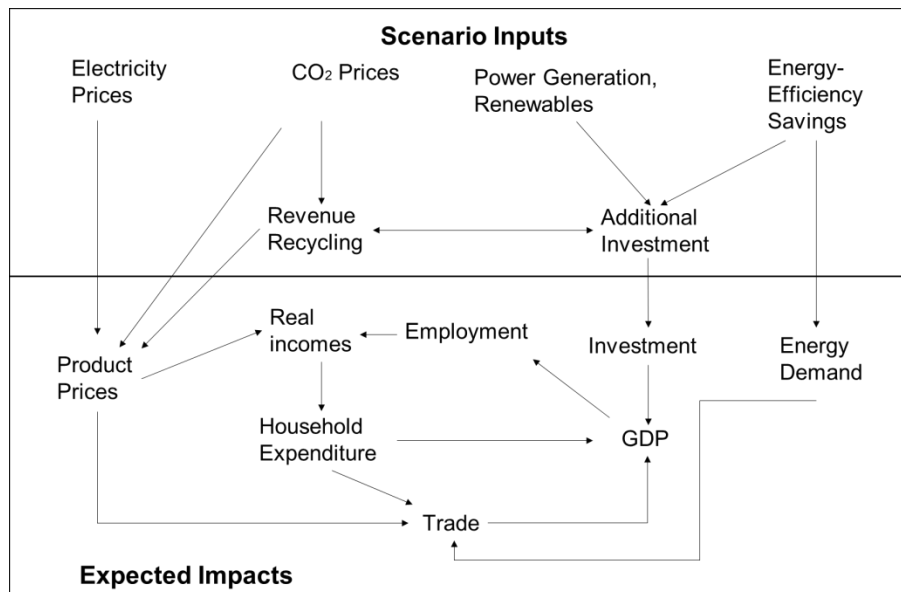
Scenario Inputs

Electricity Prices

$CO_2$ Prices

Power Generation, Renewables

Energy-Efficiency Savings

Revenue Recycling

Additional Investment

Product Prices

Real incomes

Employment

Investment

Energy Demand

Household Expenditure

GDP

Trade

Expected Impacts